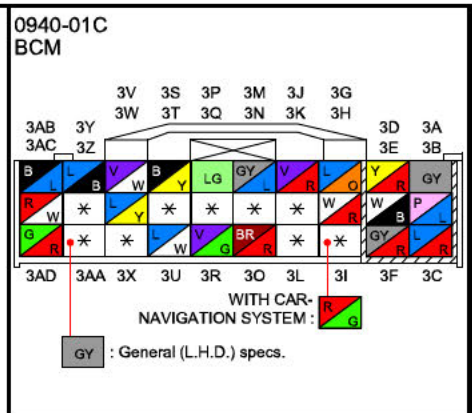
0940-01C
BCM

3V 3S 3P 3M 3J 3G
3W 3T 3Q 3N 3K 3H

3AB 3Y
3AC 3Z

3D 3A
3E 3B

| B L | L B | V W | B Y | LG | GY L | V R | L O | Y R | GY |
|---|---|---|---|---|---|---|---|---|---|
| R W | * | L Y | * | * | * | * | W R | W B | P L |
| G R | * | * | * | L W | V G | BR R | * | * | GY R | L R |

3AD 3AA 3X 3U 3R 3O 3L 3I 3F 3C

WITH CAR-NAVIGATION SYSTEM : R G

GY : General (L.H.D.) specs.